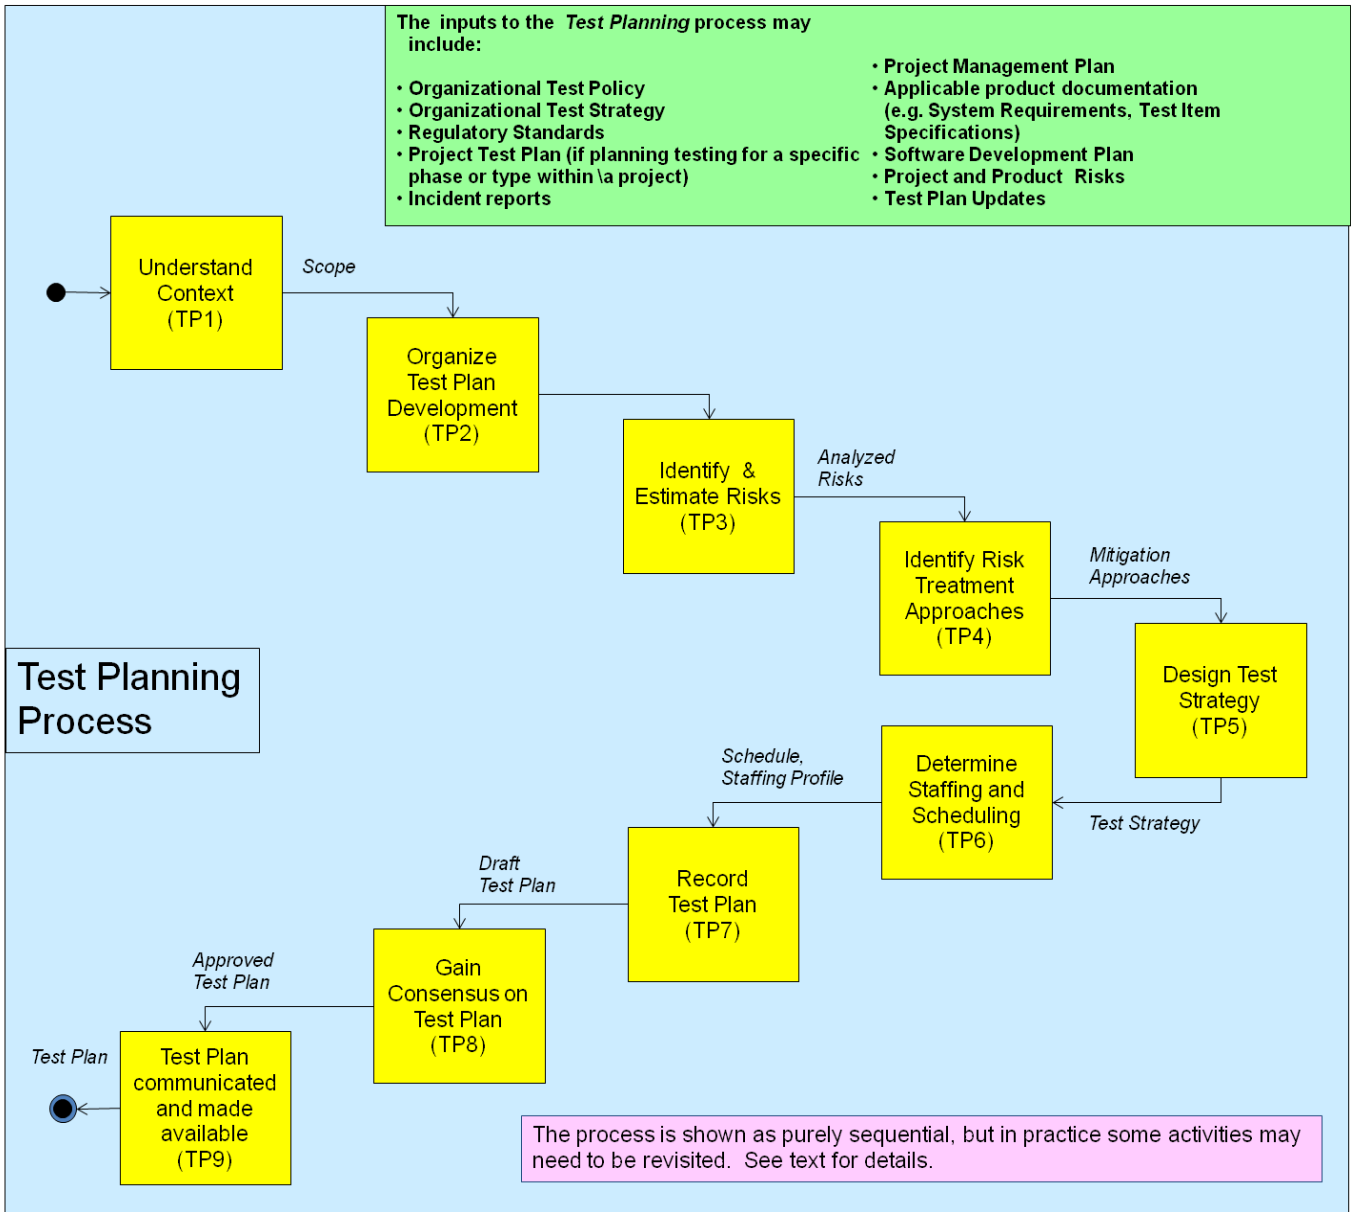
The inputs to the *Test Planning* process may include:

• Organizational Test Policy
• Organizational Test Strategy
• Regulatory Standards
• Project Test Plan (if planning testing for a specific phase or type within \a project)
• Incident reports

• Project Management Plan
• Applicable product documentation (e.g. System Requirements, Test Item Specifications)
• Software Development Plan
• Project and Product Risks
• Test Plan Updates

Understand Context (TP1)

Scope

Organize Test Plan Development (TP2)

Identify & Estimate Risks (TP3)

Analyzed Risks

Identify Risk Treatment Approaches (TP4)

Mitigation Approaches

Design Test Strategy (TP5)

Test Strategy

Determine Staffing and Scheduling (TP6)

Schedule, Staffing Profile

Record Test Plan (TP7)

Draft Test Plan

Gain Consensus on Test Plan (TP8)

Approved Test Plan

Test Plan communicated and made available (TP9)

Test Plan

Test Planning Process

The process is shown as purely sequential, but in practice some activities may need to be revisited. See text for details.